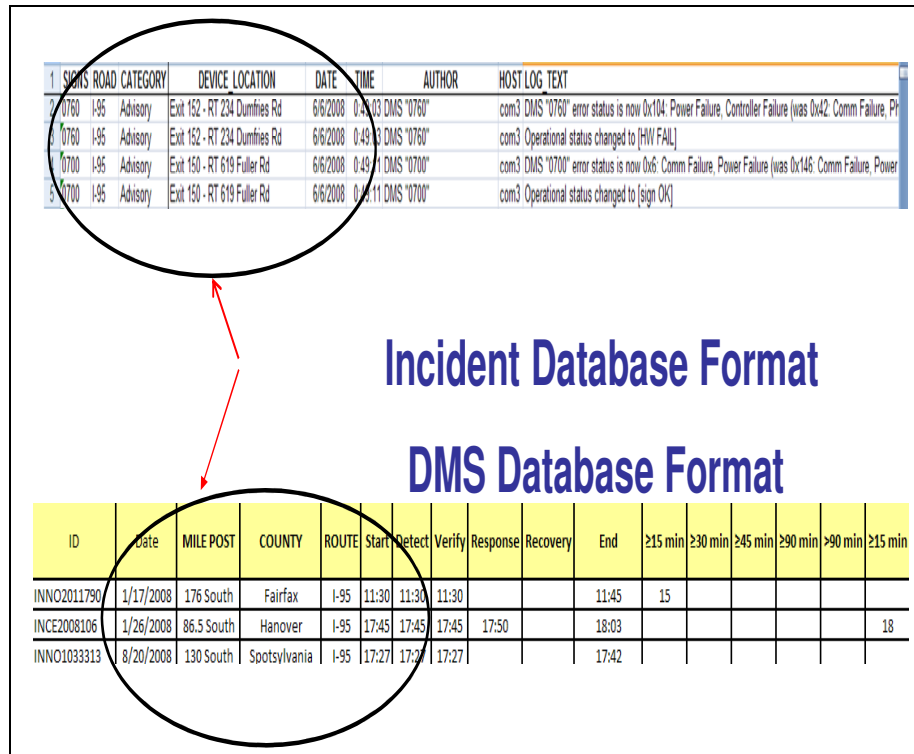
| 1 | SIGNS | ROAD | CATEGORY | DEVICE_LOCATION | DATE | TIME | AUTHOR | HOST | LOG_TEXT |
|---|---|---|---|---|---|---|---|---|---|
| 2 | 0760 | I-95 | Advisory | Exit 152 - RT 234 Dumfries Rd | 6/6/2008 | 0:49:03 | DMS "0760" | com3 | DMS "0760" error status is now 0x104: Power Failure, Controller Failure (was 0x42: Comm Failure, Ph |
| 3 | 0760 | I-95 | Advisory | Exit 152 - RT 234 Dumfries Rd | 6/6/2008 | 0:49:03 | DMS "0760" | com3 | Operational status changed to [HW FAIL] |
| 4 | 0700 | I-95 | Advisory | Exit 150 - RT 619 Fuller Rd | 6/6/2008 | 0:49:11 | DMS "0700" | com3 | DMS "0700" error status is now 0x6: Comm Failure, Power Failure (was 0x146: Comm Failure, Power |
| 5 | 0700 | I-95 | Advisory | Exit 150 - RT 619 Fuller Rd | 6/6/2008 | 0:49:11 | DMS "0700" | com3 | Operational status changed to [sign OK] |

Incident Database Format

DMS Database Format

| ID | Date | MILE POST | COUNTY | ROUTE | Start | Detect | Verify | Response | Recovery | End | ≥15 min | ≥30 min | ≥45 min | ≥90 min | >90 min | ≥15 min |
|---|---|---|---|---|---|---|---|---|---|---|---|---|---|---|---|---|
| INNO2011790 | 1/17/2008 | 176 South | Fairfax | I-95 | 11:30 | 11:30 | 11:30 | | | 11:45 | 15 | | | | | |
| INCE2008106 | 1/26/2008 | 86.5 South | Hanover | I-95 | 17:45 | 17:45 | 17:45 | 17:50 | | 18:03 | | | | | | 18 |
| INNO1033313 | 8/20/2008 | 130 South | Spotsylvania | I-95 | 17:27 | 17:27 | 17:27 | | | 17:42 | | | | | | |